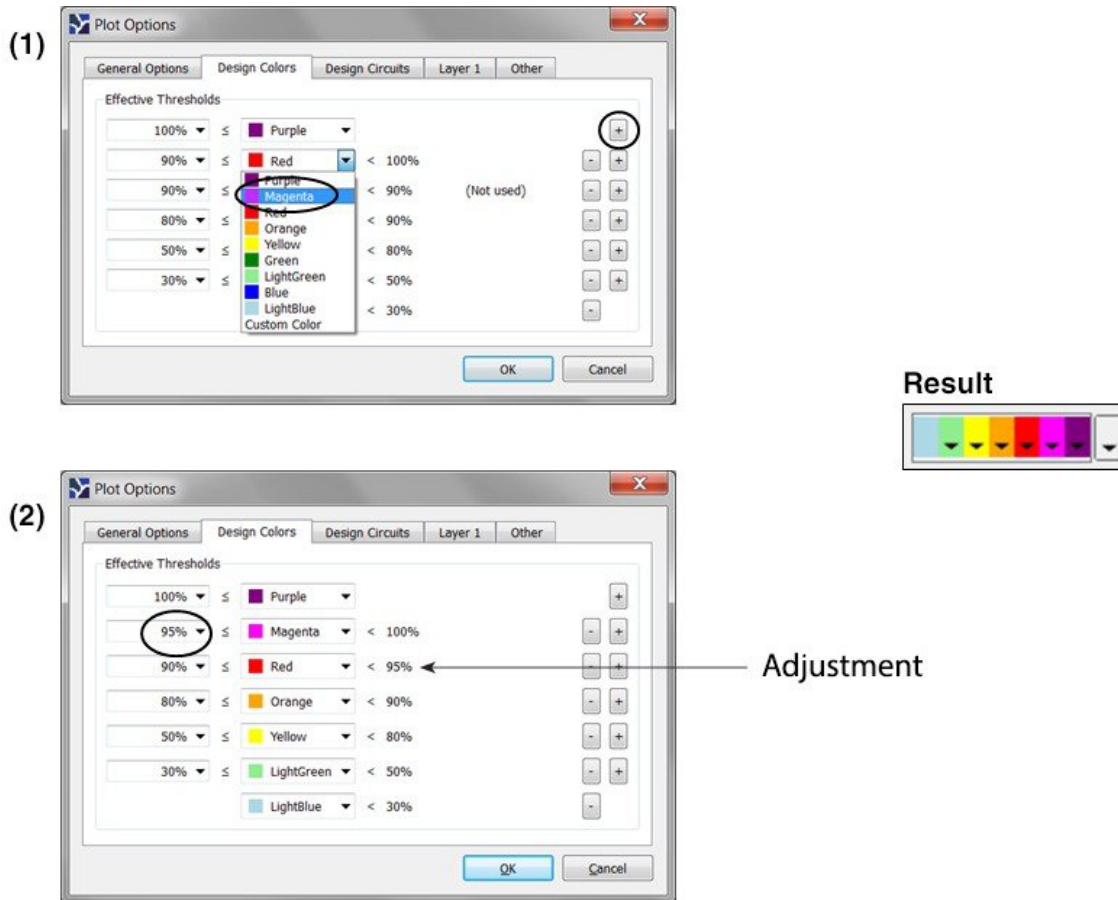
(1)

Plot Options

General Options | Design Colors | Design Circuits | Layer 1 | Other

Effective Thresholds

100% ≤ Purple +
90% ≤ Red < 100% - +
90% ≤ < 90% (Not used) - +
80% ≤ < 90% - +
50% ≤ < 80% - +
30% ≤ < 50% - +
< 30% -

Purple
Magenta
Red
Orange
Yellow
Green
LightGreen
Blue
LightBlue
Custom Color

OK Cancel

Result

(2)

Plot Options

General Options | Design Colors | Design Circuits | Layer 1 | Other

Effective Thresholds

100% ≤ Purple +
95% ≤ Magenta < 100% - +
90% ≤ Red < 95% - +
80% ≤ Orange < 90% - +
50% ≤ Yellow < 80% - +
30% ≤ LightGreen < 50% - +
LightBlue < 30% -

OK Cancel

Adjustment